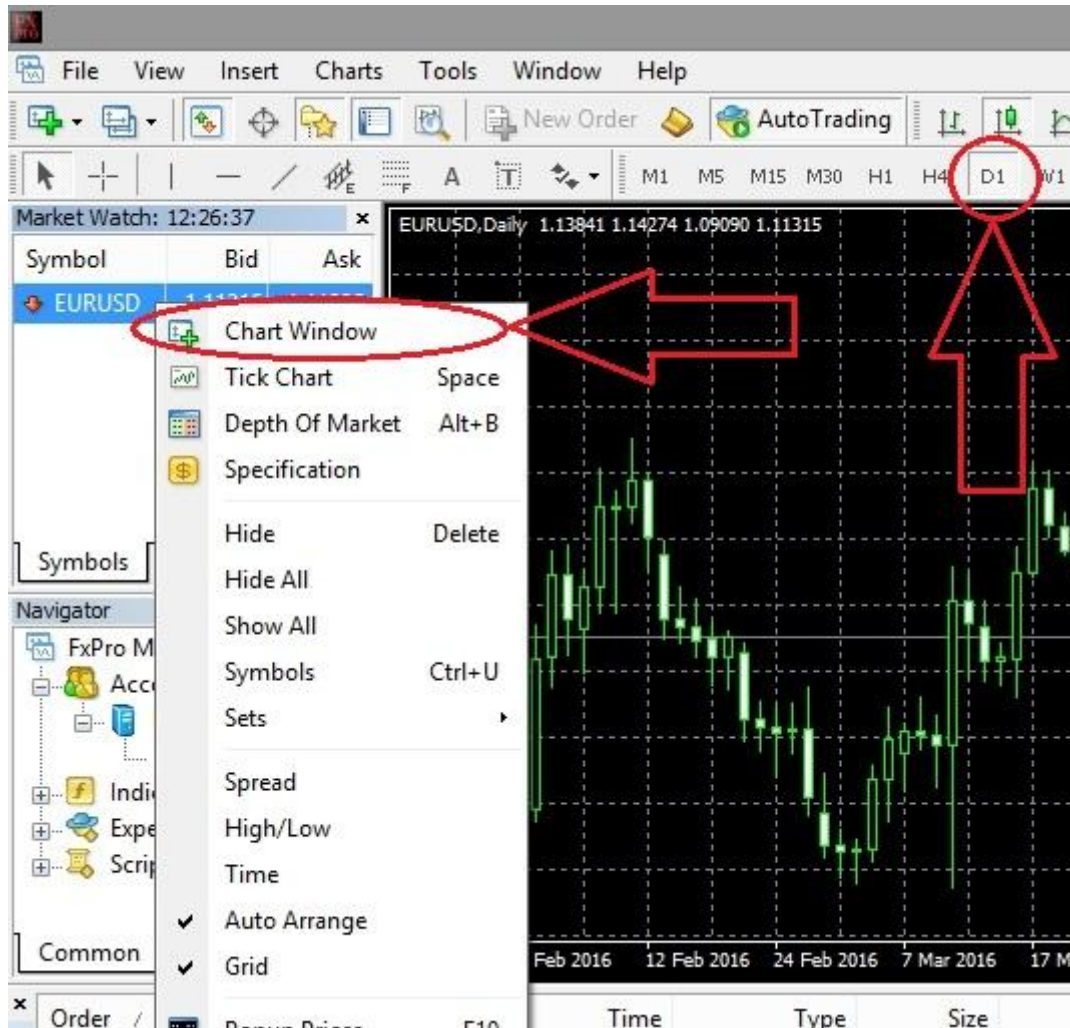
File View Insert Charts Tools Window Help

New Order AutoTrading

M1 M5 M15 M30 H1 H4 D1 W1

Market Watch: 12:26:37

| Symbol | Bid | Ask |
|---|---|---|
| EURUSD | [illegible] | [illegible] |

EURUSD,Daily 1.13841 1.14274 1.09090 1.11315

Chart Window
Tick Chart Space
Depth Of Market Alt+B
Specification
Hide Delete
Hide All
Show All
Symbols Ctrl+U
Sets
Spread
High/Low
Time
Auto Arrange
Grid
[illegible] F10

Symbols

Navigator
FxPro M
Acc
Indi
Expe
Scrip

Common

Feb 2016 12 Feb 2016 24 Feb 2016 7 Mar 2016 17 M

Order Time Type Size